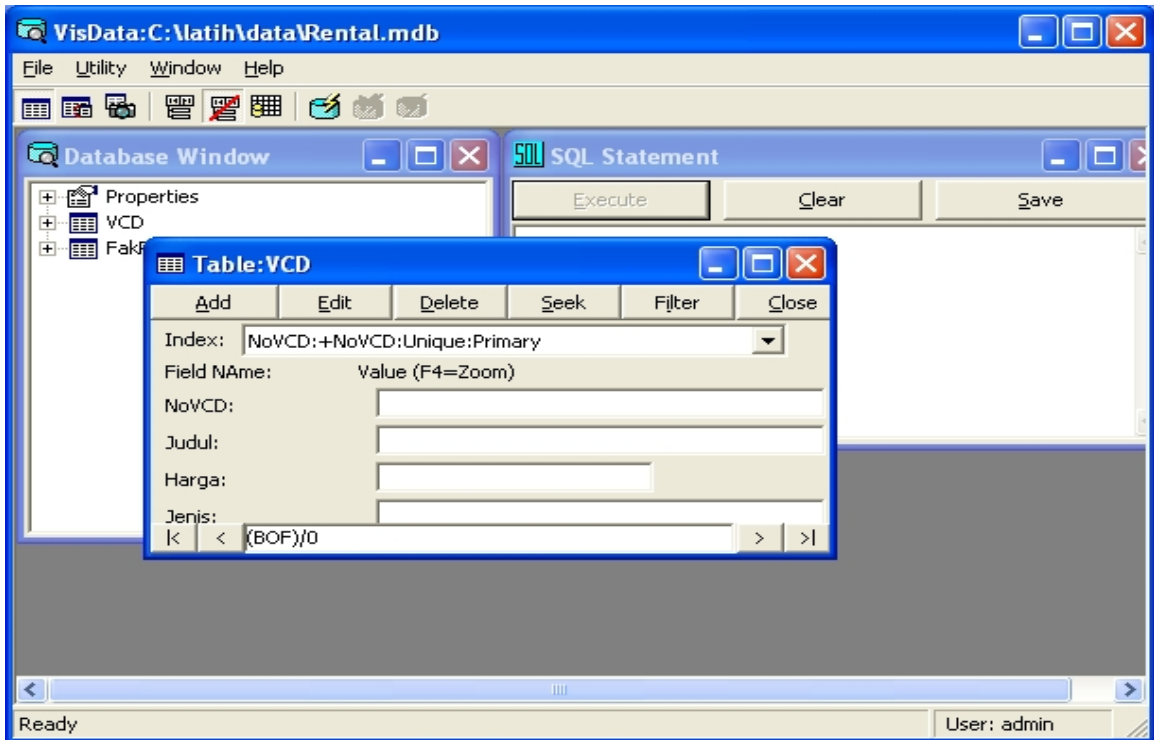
VisData:C:\latih\data\Rental.mdb

File Utility Window Help

Database Window

Properties
VCD
Fak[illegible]

SQL Statement

Execute
Clear
Save

Table:VCD

Add
Edit
Delete
Seek
Filter
Close

Index: NoVCD:+NoVCD:Unique:Primary

Field NAme:
Value (F4=Zoom)

NoVCD:

Judul:

Harga:

Jenis:

|<
<
(BOF)/0
>
>|

Ready

User: admin